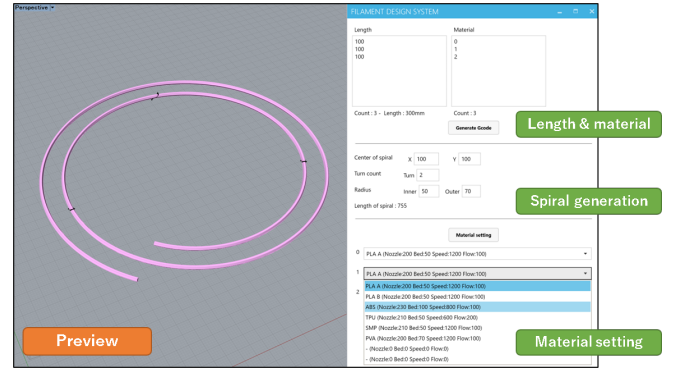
Perspective

FILAMENT DESIGN SYSTEM

Length
100
100
100

Material
0
1
2

Count : 3 - Length : 300mm

Count : 3

Generate Gcode

Length & material

Center of spiral X 100 Y 100

Turn count Turn 2

Radius Inner 50 Outer 70

Length of spiral : 755

Spiral generation

Material setting

0 PLA A (Nozzle:200 Bed:50 Speed:1200 Flow:100)

1 PLA A (Nozzle:200 Bed:50 Speed:1200 Flow:100)

2

PLA A (Nozzle:200 Bed:50 Speed:1200 Flow:100)
PLA B (Nozzle:200 Bed:50 Speed:1200 Flow:100)
ABS (Nozzle:230 Bed:100 Speed:800 Flow:100)
TPU (Nozzle:210 Bed:50 Speed:600 Flow:200)
SMP (Nozzle:210 Bed:50 Speed:1200 Flow:100)
PVA (Nozzle:200 Bed:70 Speed:1200 Flow:100)
- (Nozzle:0 Bed:0 Speed:0 Flow:0)
- (Nozzle:0 Bed:0 Speed:0 Flow:0)

Preview

Material setting